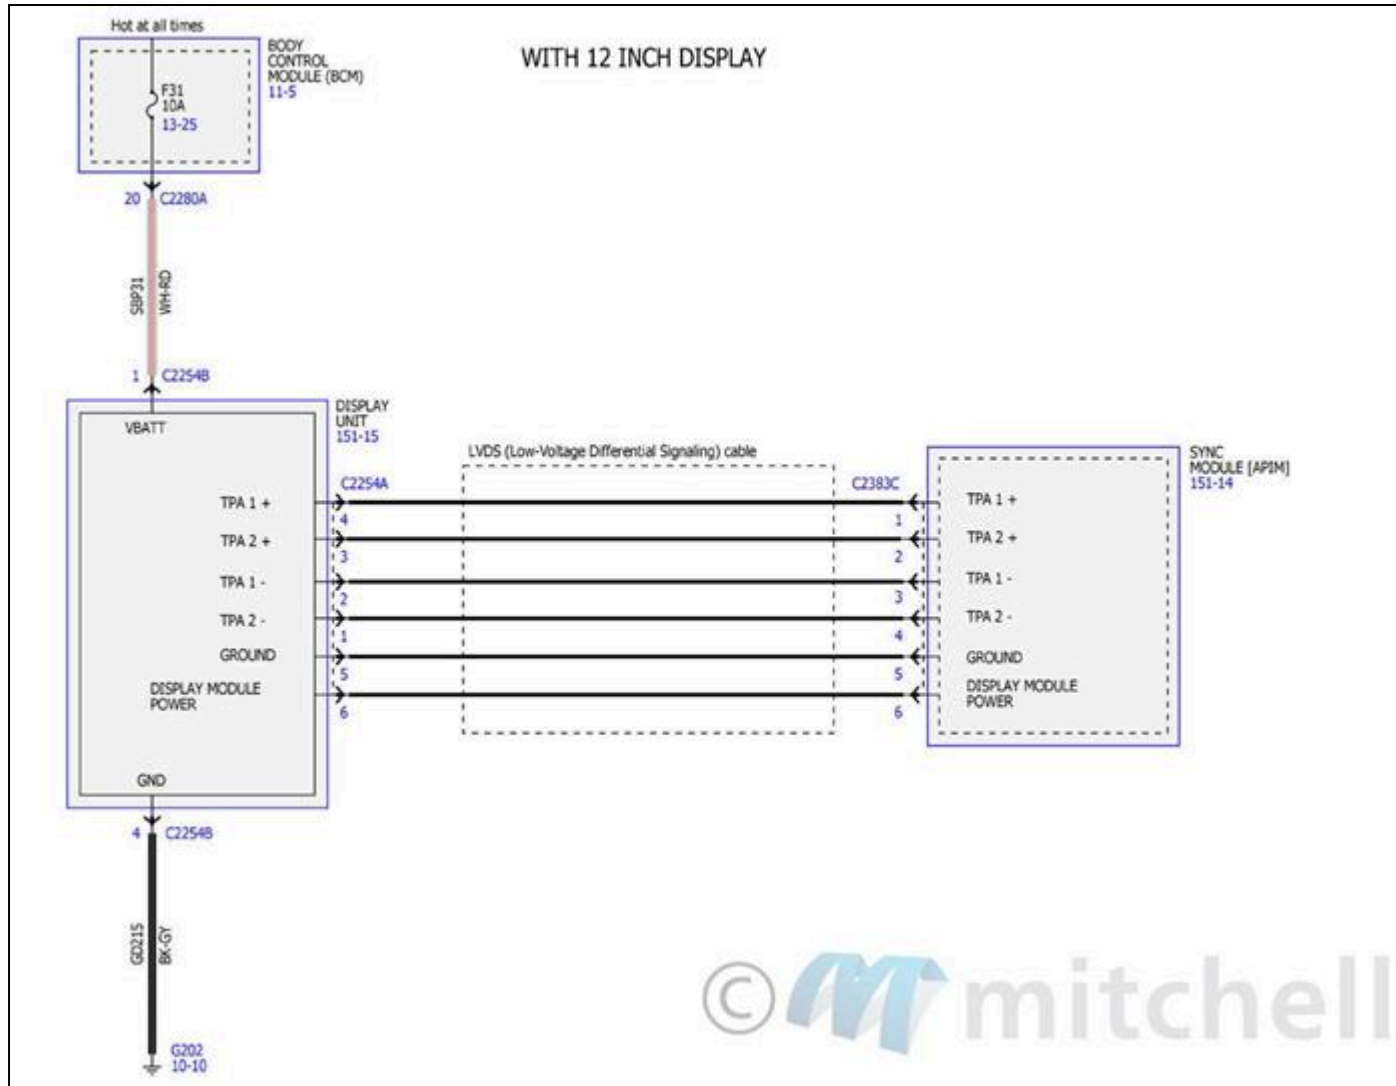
Hot at all times

BODY CONTROL MODULE (BCM) 11-5

F31 10A 13-25

WITH 12 INCH DISPLAY

20 C2280A

SBP31 WH-RD

1 C2254B

DISPLAY UNIT 151-15

VBATT

TPA 1 +

TPA 2 +

TPA 1 -

TPA 2 -

GROUND

DISPLAY MODULE POWER

GND

C2254A

4
3
2
1
5
6

LVDS (Low-Voltage Differential Signaling) cable

C2383C

1
2
3
4
5
6

SYNC MODULE [APIM] 151-14

TPA 1 +

TPA 2 +

TPA 1 -

TPA 2 -

GROUND

DISPLAY MODULE POWER

4 C2254B

GD215 BK-GY

G202 10-10

© mitchell